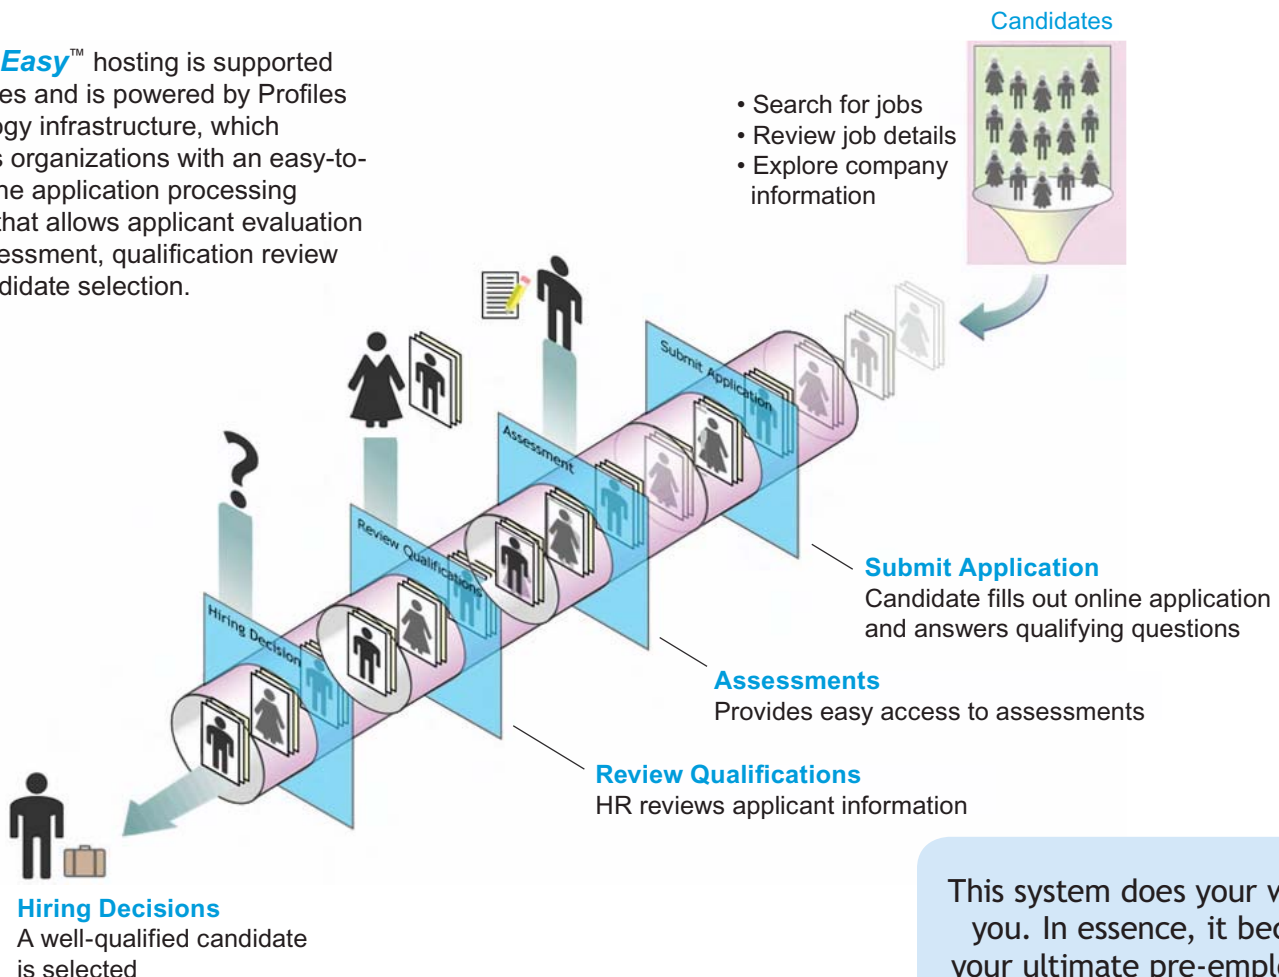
Easy™ hosting is supported es and is powered by Profiles ogy infrastructure, which s organizations with an easy-to-ne application processing that allows applicant evaluation essment, qualification review didate selection.

Candidates

• Search for jobs
• Review job details
• Explore company information

Submit Application

Assessment

Review Qualifications

Hiring Decision

Submit Application
Candidate fills out online application and answers qualifying questions

Assessments
Provides easy access to assessments

Review Qualifications
HR reviews applicant information

Hiring Decisions
A well-qualified candidate is selected

This system does your v you. In essence, it bec your ultimate pre-empl